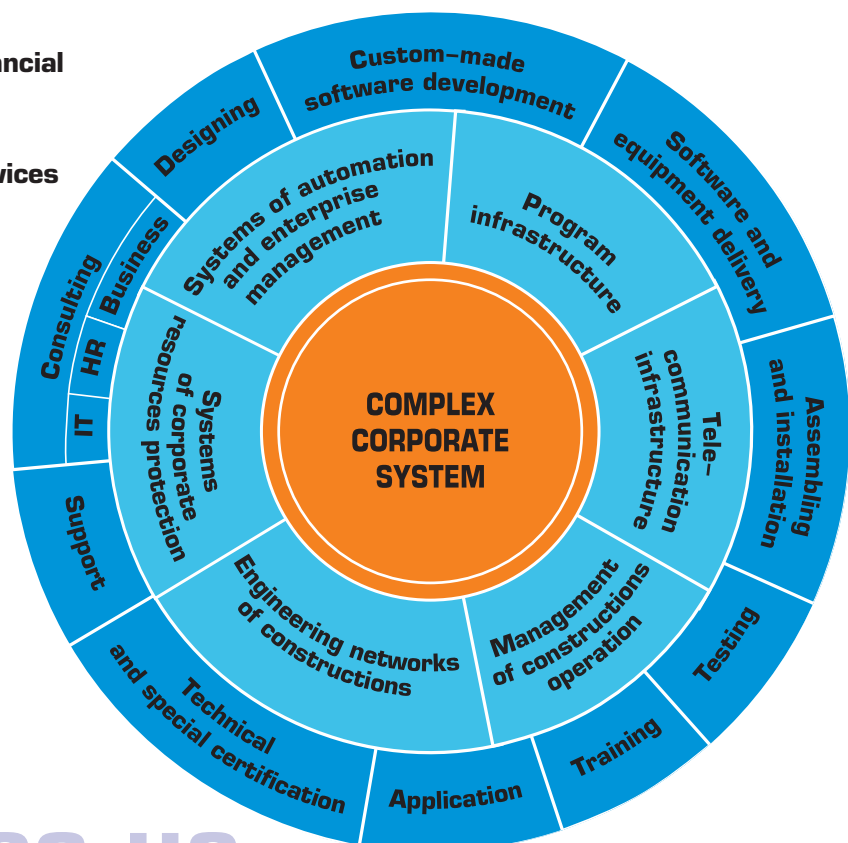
ancial

vices

COMPLEX CORPORATE SYSTEM

Systems of automation and enterprise management

Program infrastructure

Tele–communication infrastructure

Management of constructions operation

Engineering networks of constructions

Systems of corporate resources protection

Custom–made software development

Software and equipment delivery

Assembling and installation

Testing

Training

Application

Technical and special certification

Support

IT

HR

Business

Consulting

Designing